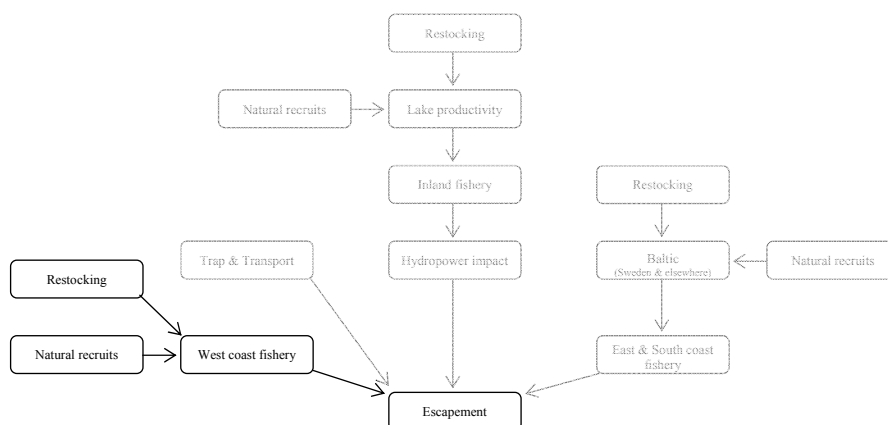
Restocking

Natural recruits

Lake productivity

Inland fishery

Restocking

Trap & Transport

Hydropower impact

Baltic
(Sweden & elsewhere)

Natural recruits

Restocking

Natural recruits

West coast fishery

East & South coast fishery

Escapement